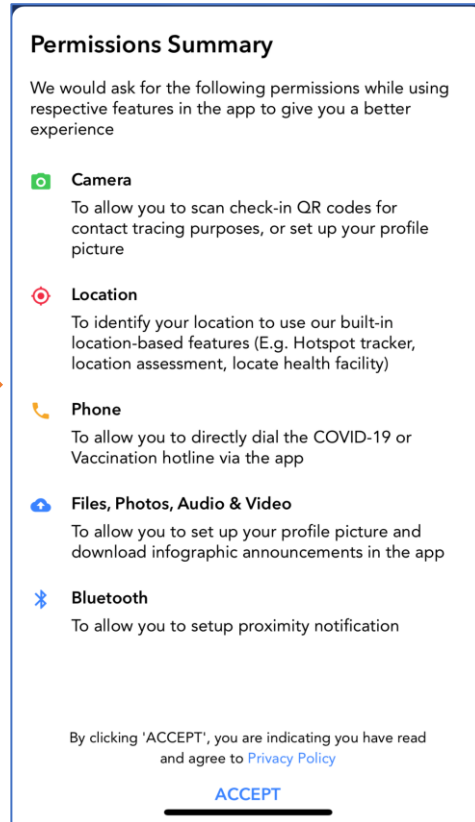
Permissions Summary

We would ask for the following permissions while using respective features in the app to give you a better experience

Camera

To allow you to scan check-in QR codes for contact tracing purposes, or set up your profile picture

Location

To identify your location to use our built-in location-based features (E.g. Hotspot tracker, location assessment, locate health facility)

Phone

To allow you to directly dial the COVID-19 or Vaccination hotline via the app

Files, Photos, Audio & Video

To allow you to set up your profile picture and download infographic announcements in the app

Bluetooth

To allow you to setup proximity notification

By clicking 'ACCEPT', you are indicating you have read and agree to Privacy Policy

ACCEPT